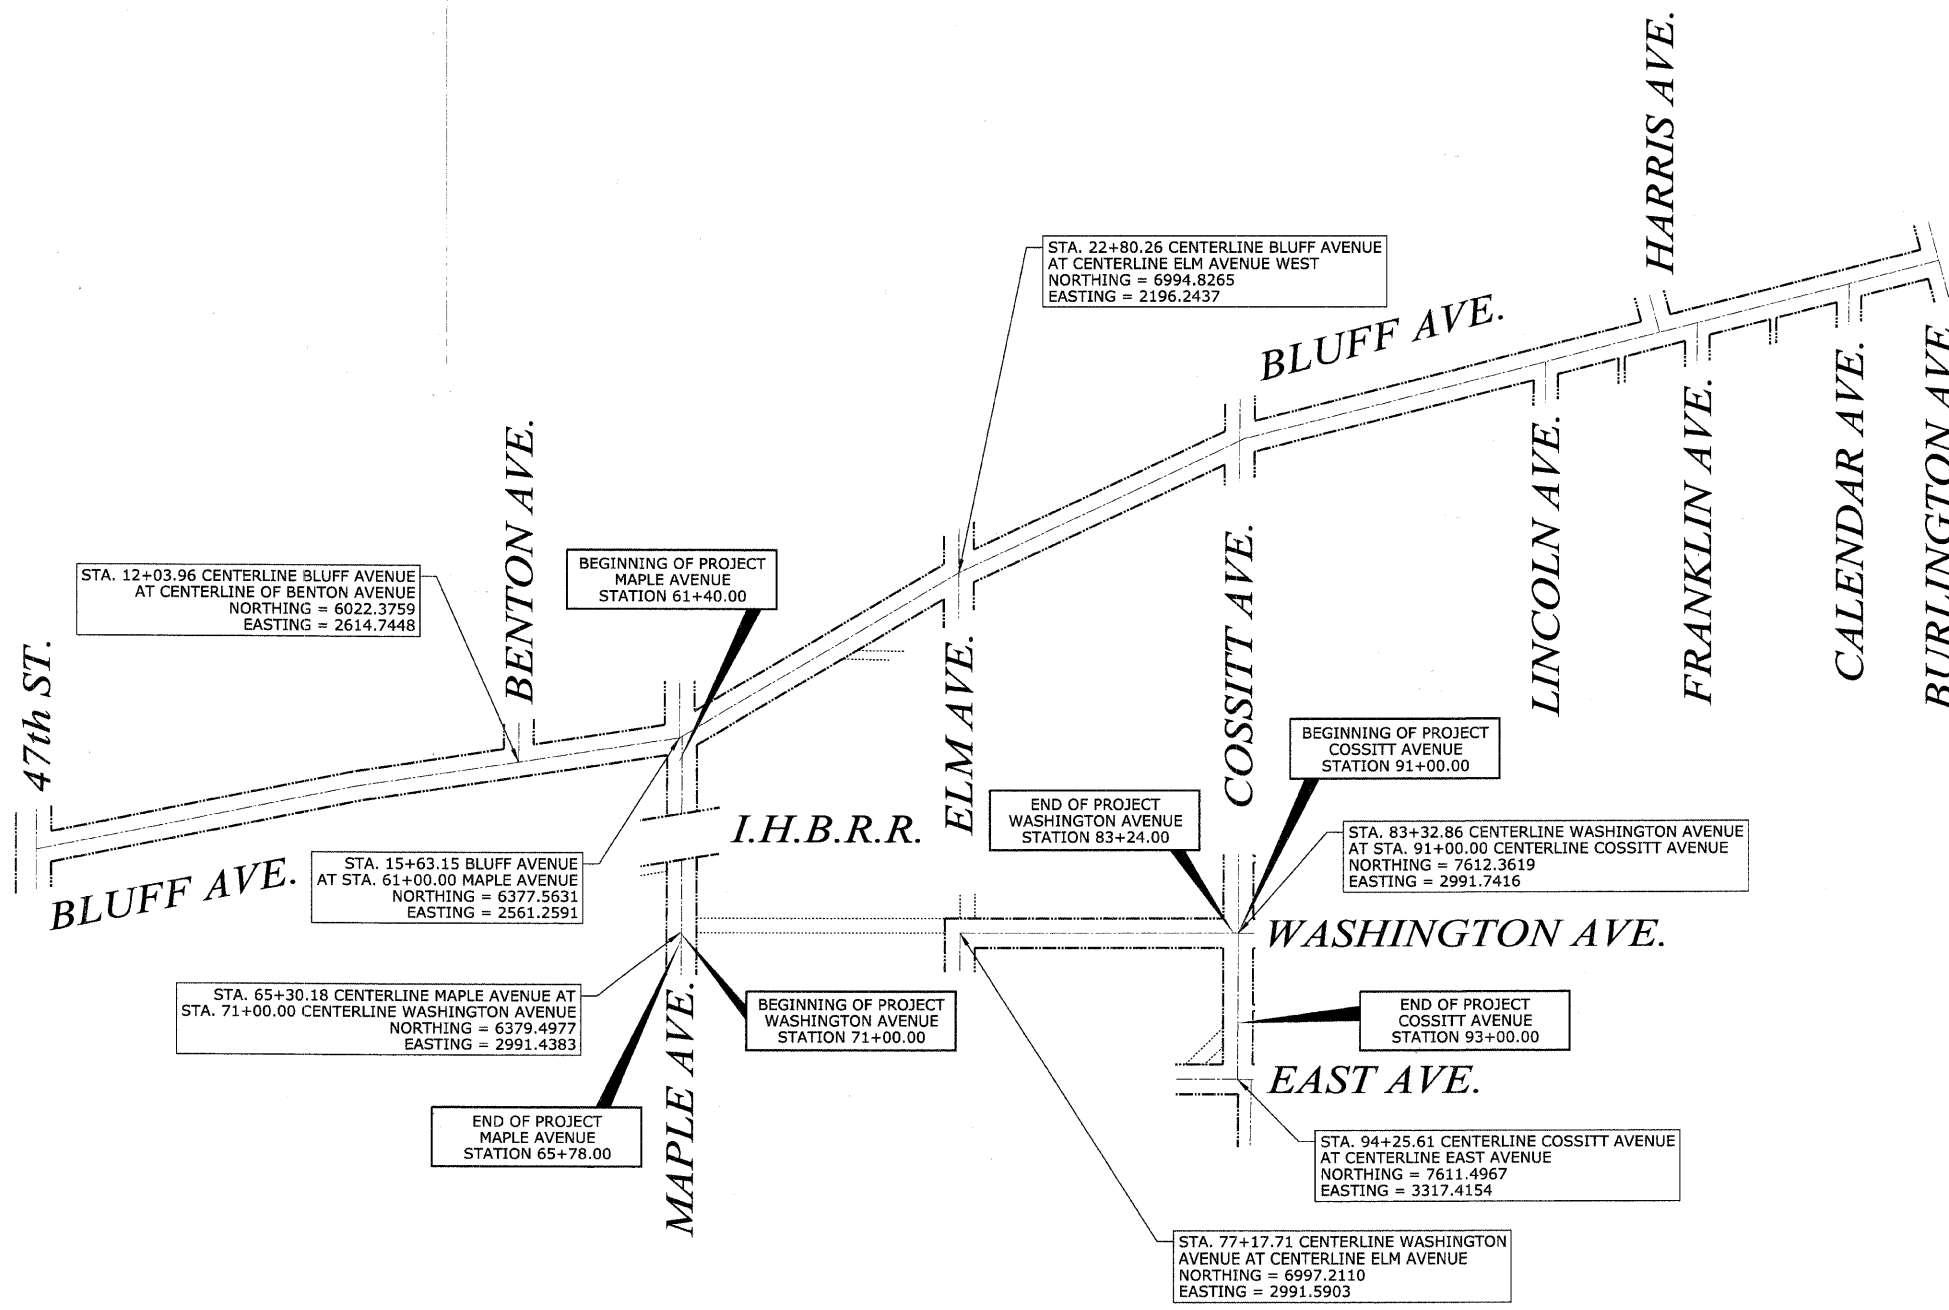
HARRIS AVE.

STA. 22+80.26 CENTERLINE BLUFF AVENUE AT CENTERLINE ELM AVENUE WEST
NORTHING = 6994.8265
EASTING = 2196.2437

BLUFF AVE.

LINCOLN AVE.

FRANKLIN AVE.

CALENDAR AVE.

BURLINGTON AVE.

BENTON AVE.

STA. 12+03.96 CENTERLINE BLUFF AVENUE AT CENTERLINE OF BENTON AVENUE
NORTHING = 6022.3759
EASTING = 2614.7448

BEGINNING OF PROJECT
MAPLE AVENUE
STATION 61+40.00

ELM AVE.

COSSITT AVE.

47th ST.

BEGINNING OF PROJECT
COSSITT AVENUE
STATION 91+00.00

I.H.B.R.R.

END OF PROJECT
WASHINGTON AVENUE
STATION 83+24.00

STA. 83+32.86 CENTERLINE WASHINGTON AVENUE AT STA. 91+00.00 CENTERLINE COSSITT AVENUE
NORTHING = 7612.3619
EASTING = 2991.7416

BLUFF AVE.

STA. 15+63.15 BLUFF AVENUE AT STA. 61+00.00 MAPLE AVENUE
NORTHING = 6377.5631
EASTING = 2561.2591

WASHINGTON AVE.

STA. 65+30.18 CENTERLINE MAPLE AVENUE AT STA. 71+00.00 CENTERLINE WASHINGTON AVENUE
NORTHING = 6379.4977
EASTING = 2991.4383

BEGINNING OF PROJECT
WASHINGTON AVENUE
STATION 71+00.00

END OF PROJECT
COSSITT AVENUE
STATION 93+00.00

EAST AVE.

END OF PROJECT
MAPLE AVENUE
STATION 65+78.00

MAPLE AVE.

STA. 94+25.61 CENTERLINE COSSITT AVENUE AT CENTERLINE EAST AVENUE
NORTHING = 7611.4967
EASTING = 3317.4154

STA. 77+17.71 CENTERLINE WASHINGTON AVENUE AT CENTERLINE ELM AVENUE
NORTHING = 6997.2110
EASTING = 2991.5903